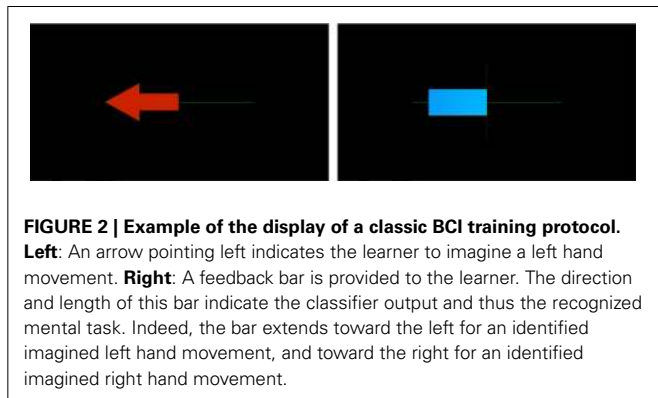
**FIGURE 2 | Example of the display of a classic BCI training protocol.** **Left**: An arrow pointing left indicates the learner to imagine a left hand movement. **Right**: A feedback bar is provided to the learner. The direction and length of this bar indicate the classifier output and thus the recognized mental task. Indeed, the bar extends toward the left for an identified imagined left hand movement, and toward the right for an identified imagined right hand movement.